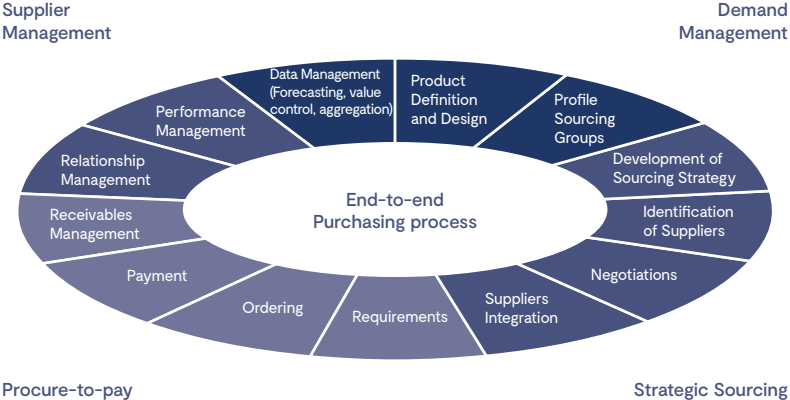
Supplier Management

Demand Management

Data Management (Forecasting, value control, aggregation)

Product Definition and Design

Profile Sourcing Groups

Development of Sourcing Strategy

Identification of Suppliers

Negotiations

Suppliers Integration

Requirements

Ordering

Payment

Receivables Management

Relationship Management

Performance Management

End-to-end Purchasing process

Procure-to-pay

Strategic Sourcing